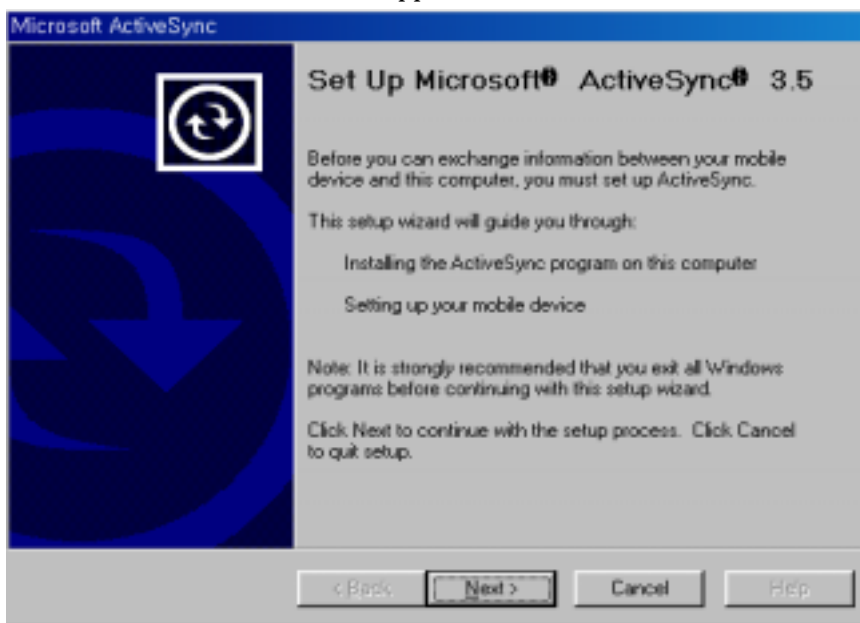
Microsoft ActiveSync

Set Up Microsoft® ActiveSync® 3.5

Before you can exchange information between your mobile device and this computer, you must set up ActiveSync.

This setup wizard will guide you through:

Installing the ActiveSync program on this computer

Setting up your mobile device

Note: It is strongly recommended that you exit all Windows programs before continuing with this setup wizard.

Click Next to continue with the setup process. Click Cancel to quit setup.

< Back

Next >

Cancel

Help